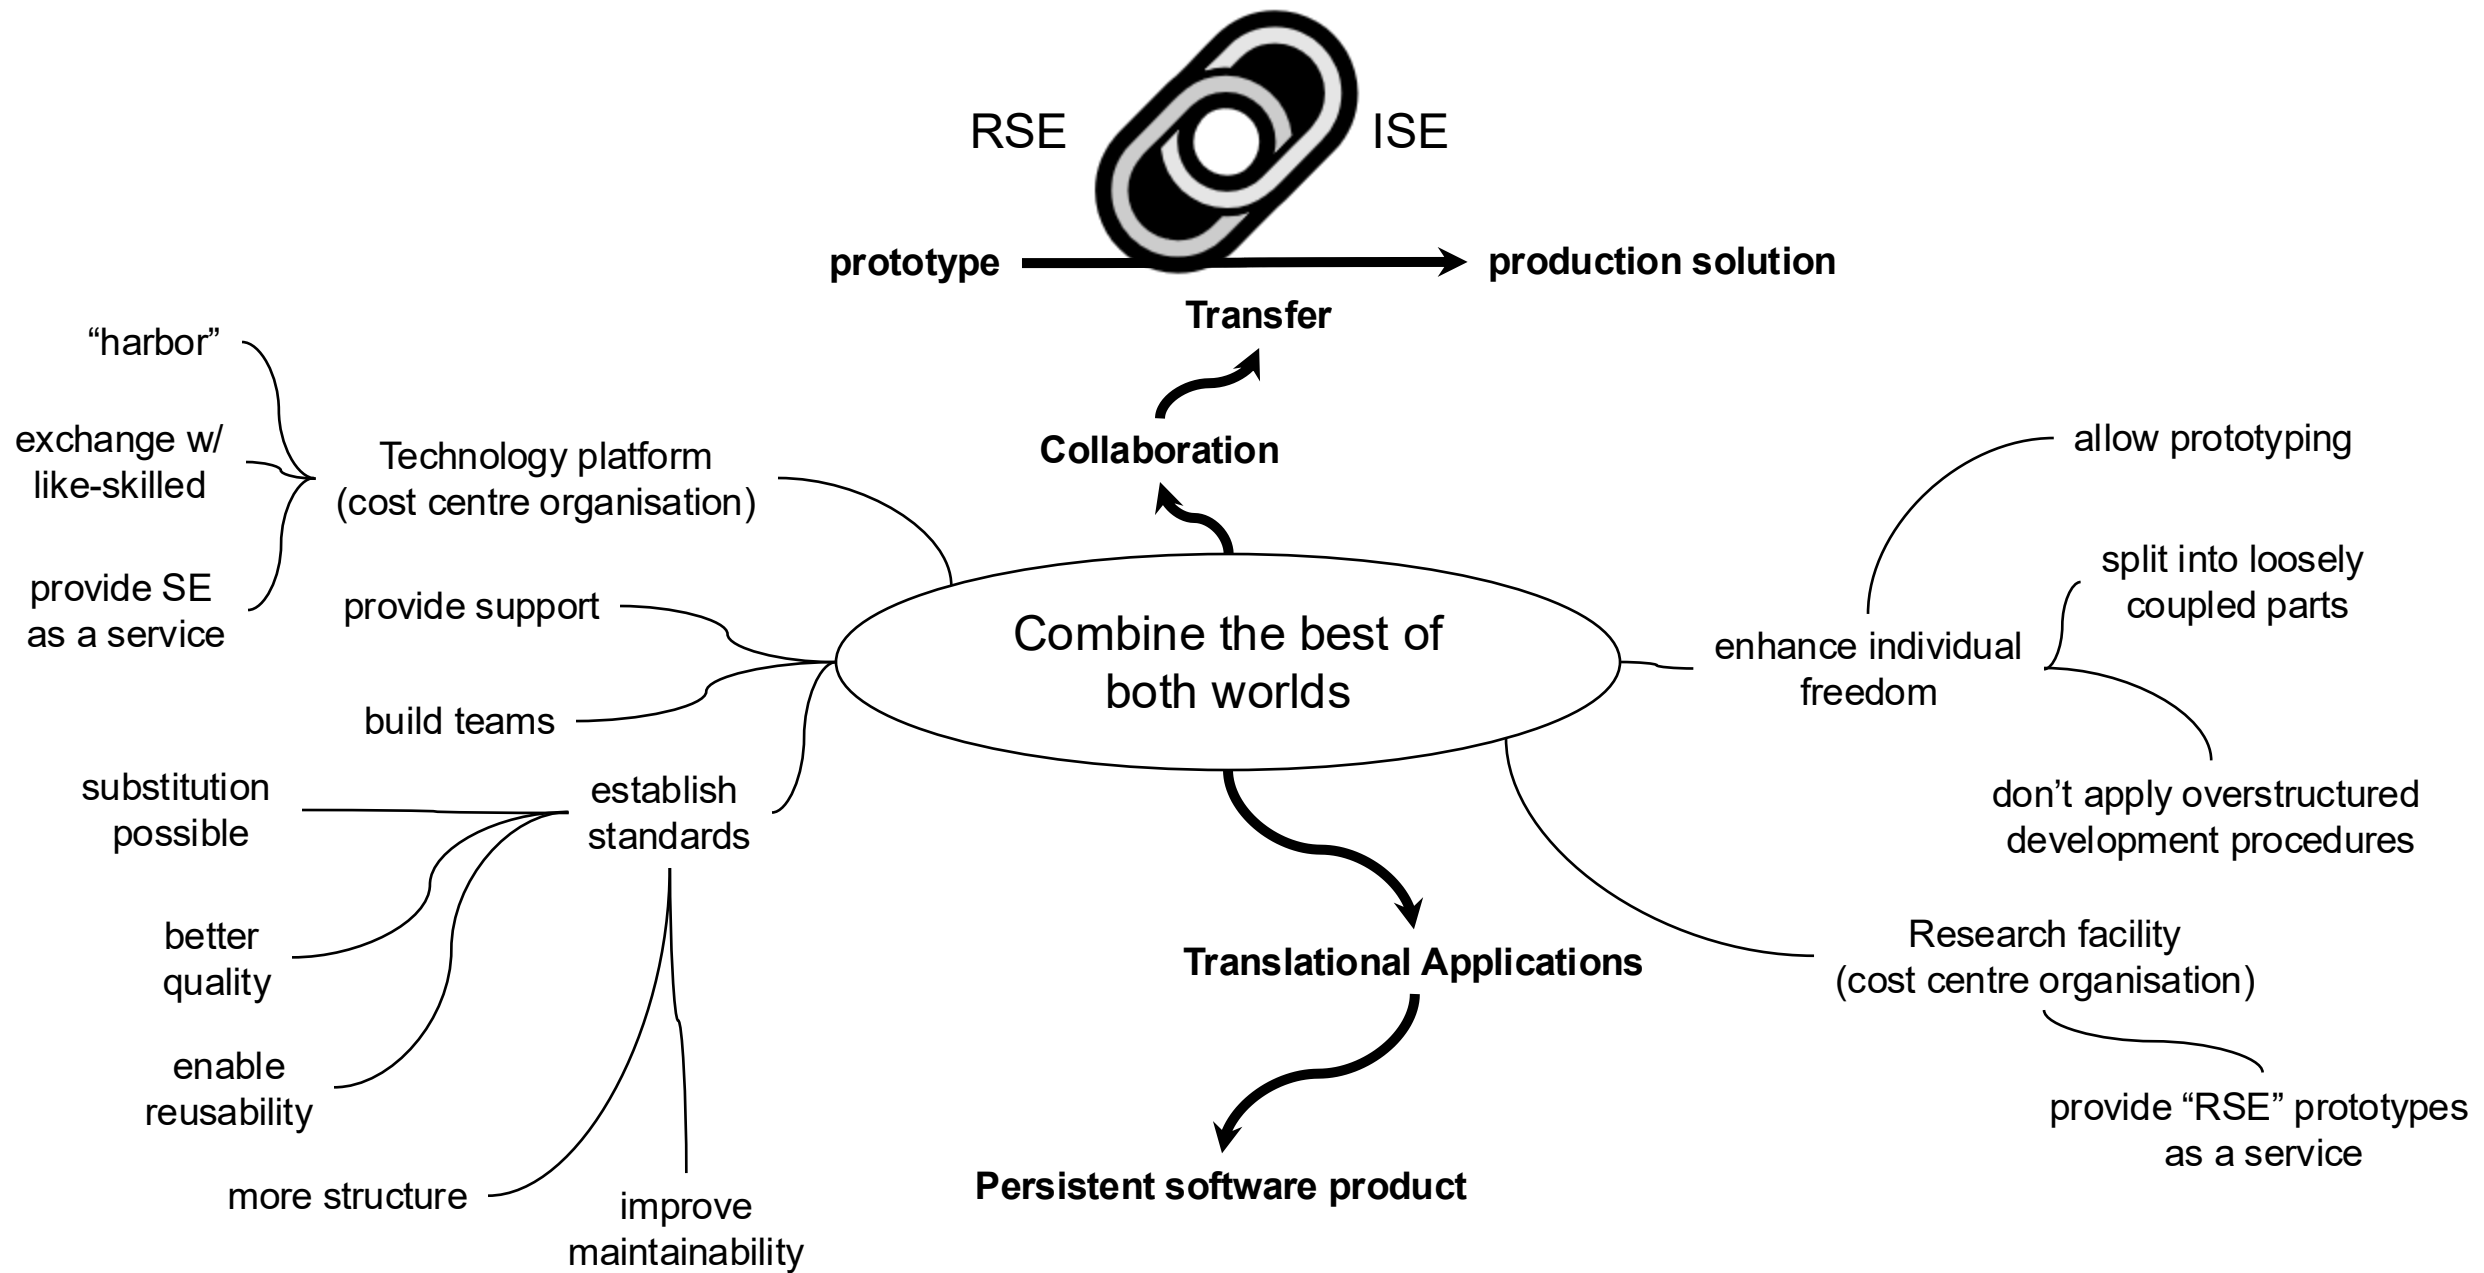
RSE

ISE

prototype

production solution

Transfer

Collaboration

"harbor"

exchange w/ like-skilled

provide SE as a service

Technology platform (cost centre organisation)

provide support

build teams

Combine the best of both worlds

establish standards

substitution possible

better quality

enable reusability

more structure

improve maintainability

allow prototyping

split into loosely coupled parts

enhance individual freedom

don't apply overstructured development procedures

Research facility (cost centre organisation)

provide "RSE" prototypes as a service

Translational Applications

Persistent software product